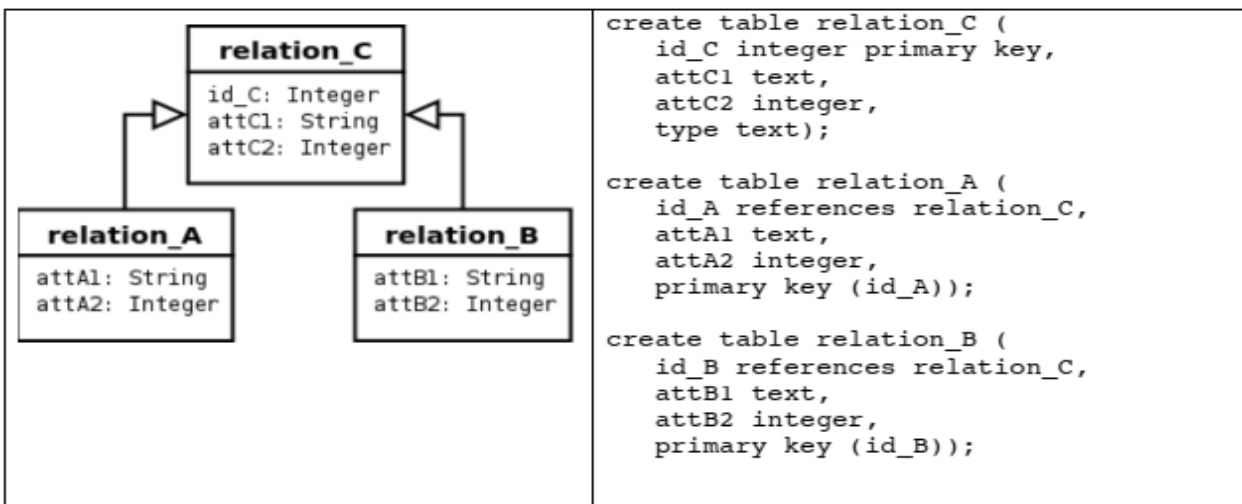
relation_C

id_C: Integer
attC1: String
attC2: Integer

relation_A

attA1: String
attA2: Integer

relation_B

attB1: String
attB2: Integer

create table relation_C (
id_C integer primary key,
attC1 text,
attC2 integer,
type text);

create table relation_A (
id_A references relation_C,
attA1 text,
attA2 integer,
primary key (id_A));

create table relation_B (
id_B references relation_C,
attB1 text,
attB2 integer,
primary key (id_B));